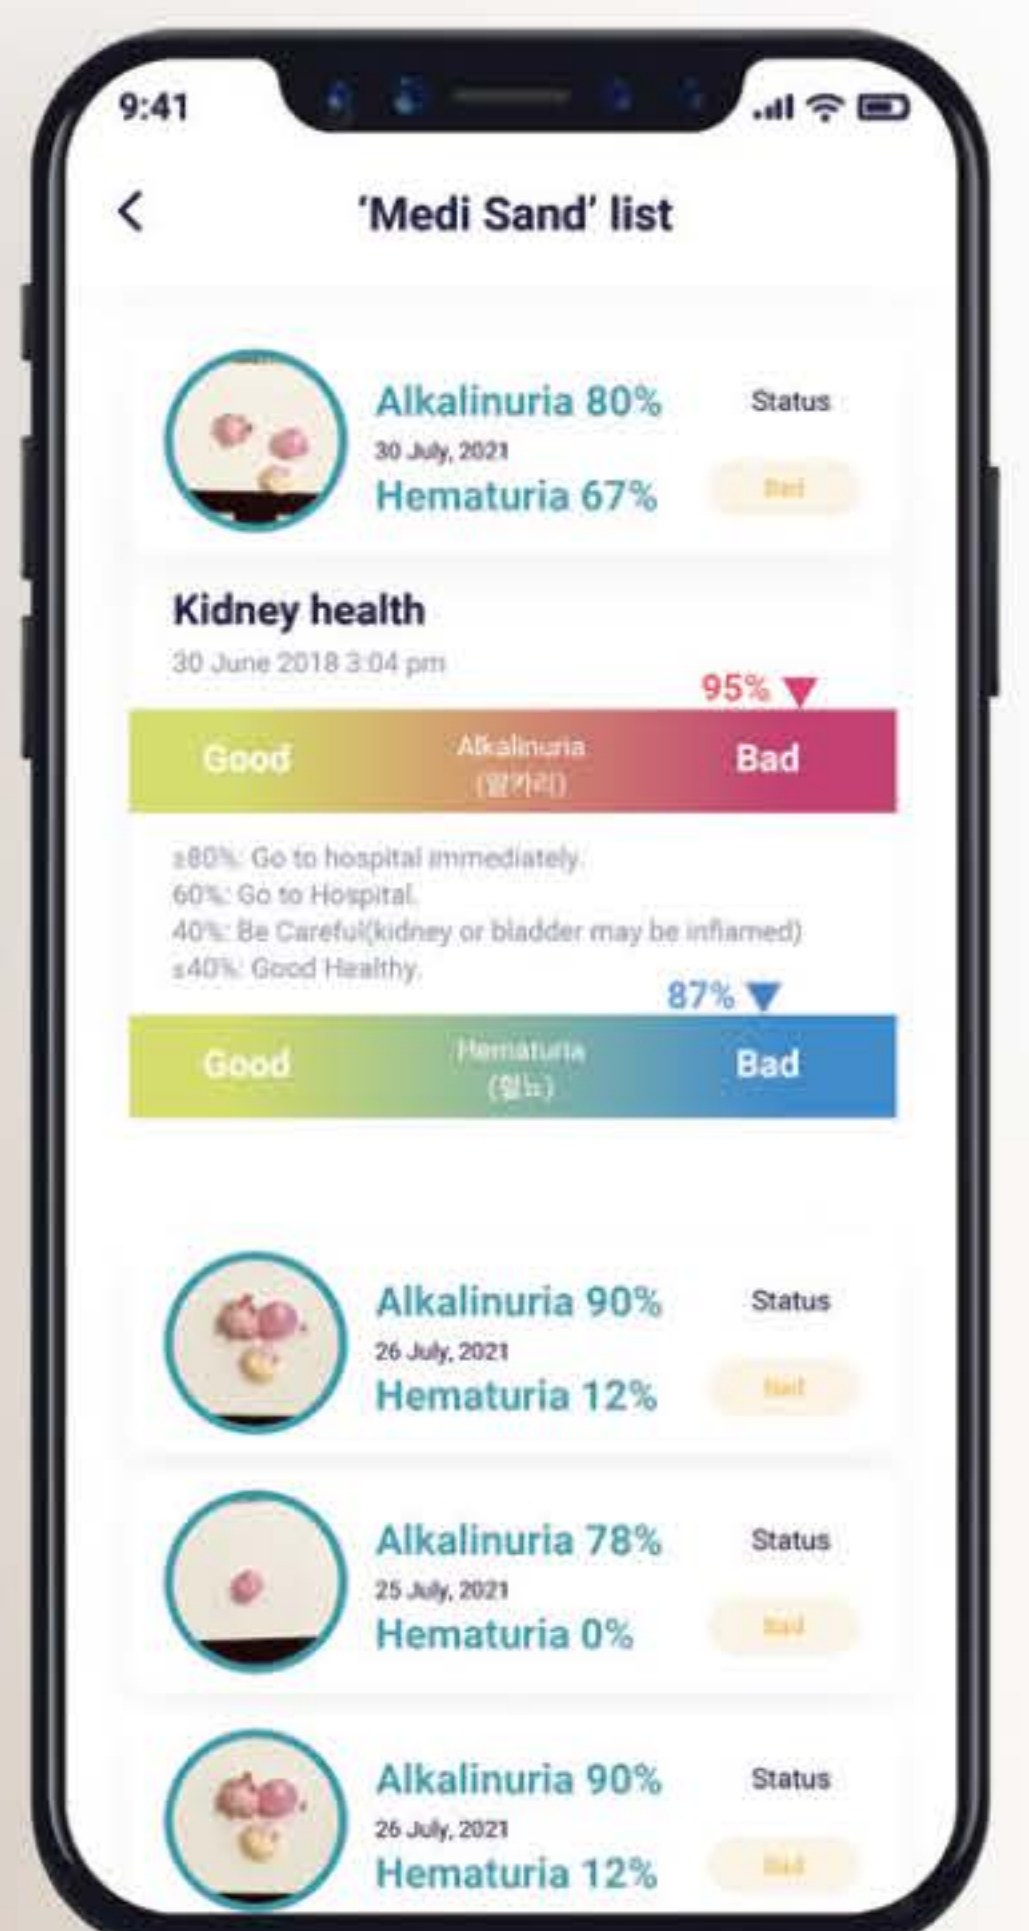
9:41

<

'Medi Sand' list

Alkalinuria 80%
30 July, 2021
Hematuria 67%

Status
Bad

Kidney health
30 June 2018 3:04 pm

95%
Good
Alkalinuria
(알카리)
Bad

≥80%: Go to hospital immediately.
60%: Go to Hospital.
40%: Be Careful(kidney or bladder may be inflamed)
≤40%: Good Healthy.

87%
Good
Hematuria
(혈뇨)
Bad

Alkalinuria 90%
26 July, 2021
Hematuria 12%

Status
Bad

Alkalinuria 78%
25 July, 2021
Hematuria 0%

Status
Bad

Alkalinuria 90%
26 July, 2021
Hematuria 12%

Status
Bad